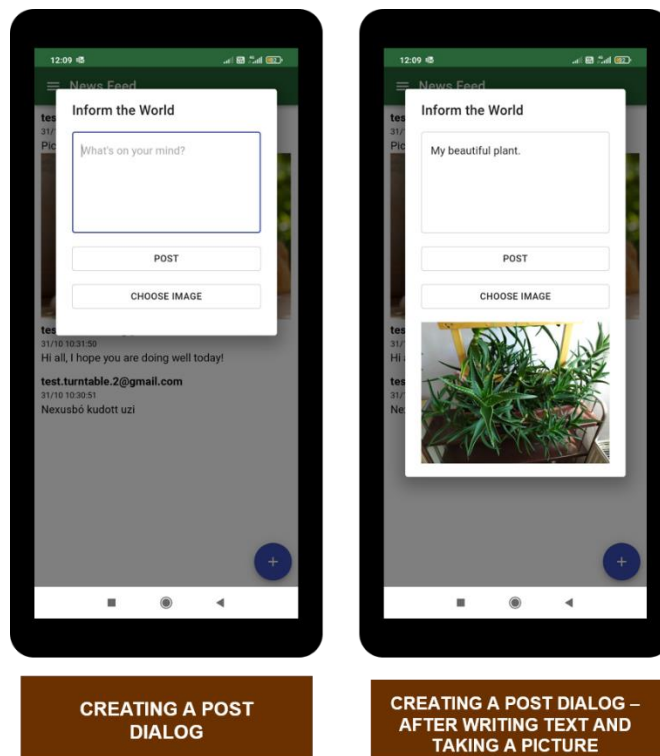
12:09

News Feed

Inform the World

What's on your mind?

POST

CHOOSE IMAGE

tes
31/
Pic

tes
31/10 10:31:50
Hi all, I hope you are doing well today!

test.turntable.2@gmail.com
31/10 10:30:51
Nexusbó kudott uzi

+

CREATING A POST DIALOG

12:09

News Feed

Inform the World

My beautiful plant.

POST

CHOOSE IMAGE

tes
31/
Pic

tes
31/
Hi

tes
31/
Nex

+

CREATING A POST DIALOG – AFTER WRITING TEXT AND TAKING A PICTURE